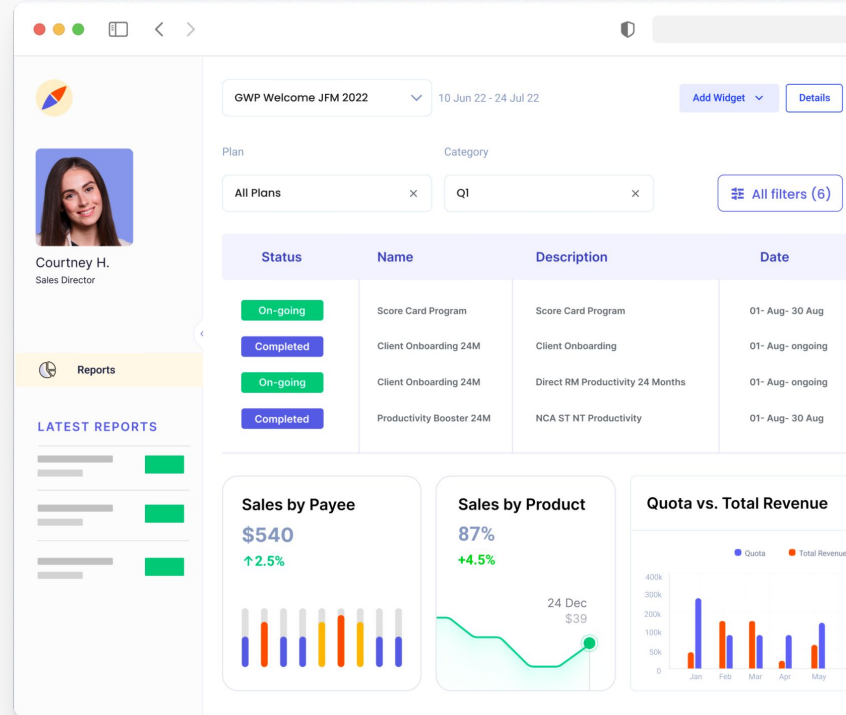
Courtney H.
Sales Director

Reports

LATEST REPORTS

GWP Welcome JFM 2022
10 Jun 22 - 24 Jul 22

Add Widget

Details

Plan

Category

All Plans

Q1

All filters (6)

| Status | Name | Description | Date |
|---|---|---|---|
| On-going | Score Card Program | Score Card Program | 01- Aug- 30 Aug |
| Completed | Client Onboarding 24M | Client Onboarding | 01- Aug- ongoing |
| On-going | Client Onboarding 24M | Direct RM Productivity 24 Months | 01- Aug- ongoing |
| Completed | Productivity Booster 24M | NCA ST NT Productivity | 01- Aug- 30 Aug |

Sales by Payee
$540
↑2.5%

Sales by Product
87%
+4.5%
24 Dec
$39

Quota vs. Total Revenue
Quota
Total Revenue
400k
300k
200k
100k
50k
0
Jan
Feb
Mar
Apr
May